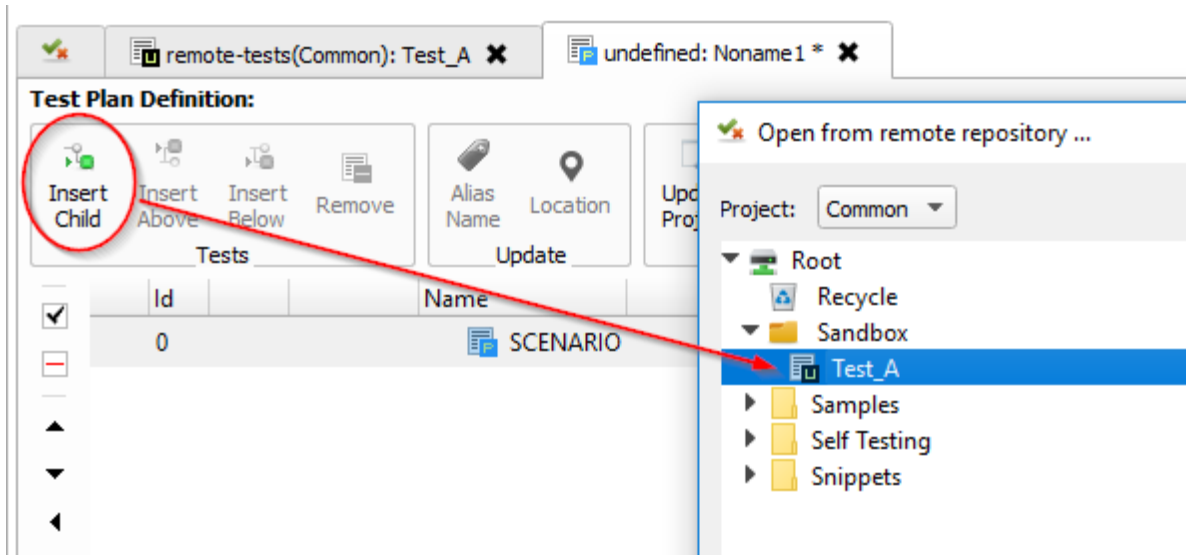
remote-tests(Common): Test_A ✖
undefined: Noname1 * ✖

Test Plan Definition:

Insert Child
Insert Above
Insert Below
Remove
Tests

Alias Name
Location
Update

Upd Proj

Open from remote repository ...

Project: Common

Root
Recycle
Sandbox
Test_A
Samples
Self Testing
Snippets

| Id | | Name |
|---|---|---|
| 0 | | SCENARIO |